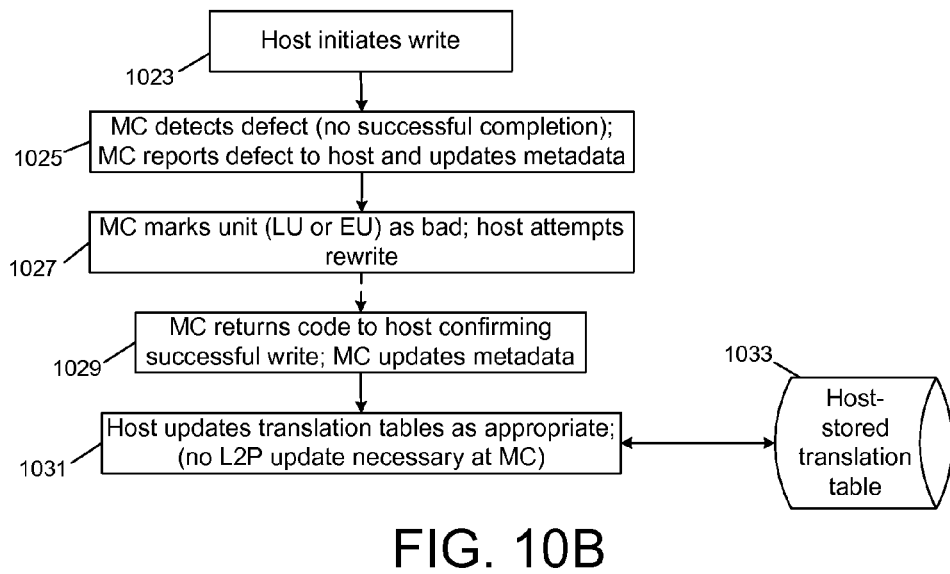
Host initiates write

1023

MC detects defect (no successful completion); MC reports defect to host and updates metadata

1025

MC marks unit (LU or EU) as bad; host attempts rewrite

1027

MC returns code to host confirming successful write; MC updates metadata

1029

1033

Host updates translation tables as appropriate; (no L2P update necessary at MC)

1031

Host-stored translation table

FIG. 10B